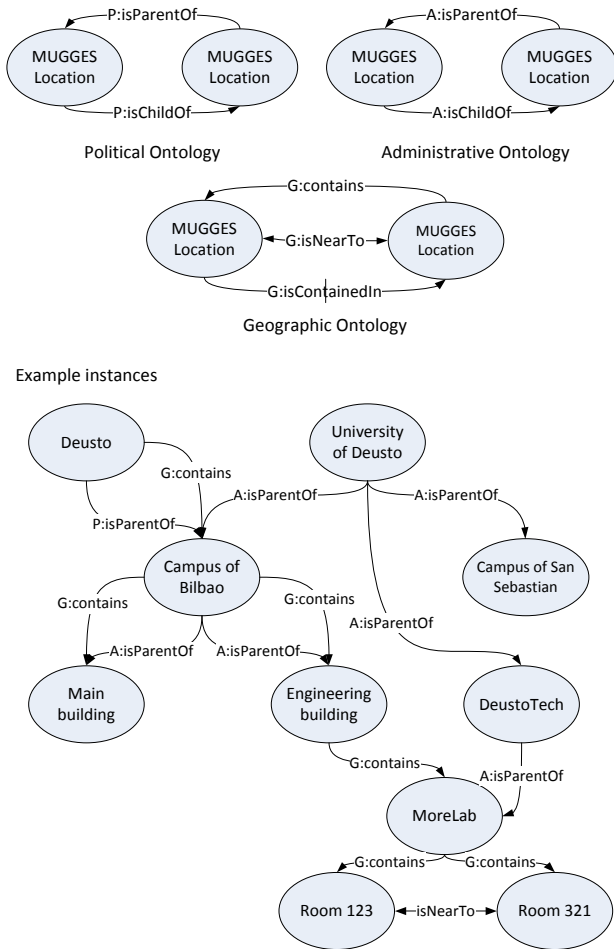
P:isParentOf

MUGGES Location

MUGGES Location

P:isChildOf

Political Ontology

A:isParentOf

MUGGES Location

MUGGES Location

A:isChildOf

Administrative Ontology

G:contains

MUGGES Location

G:isNearTo

MUGGES Location

G:isContainedIn

Geographic Ontology

Example instances

Deusto

G:contains

P:isParentOf

University of Deusto

A:isParentOf

A:isParentOf

Campus of San Sebastian

Campus of Bilbao

G:contains

G:contains

A:isParentOf

A:isParentOf

A:isParentOf

Main building

Engineering building

DeustoTech

G:contains

A:isParentOf

MoreLab

G:contains

G:contains

Room 123

isNearTo

Room 321